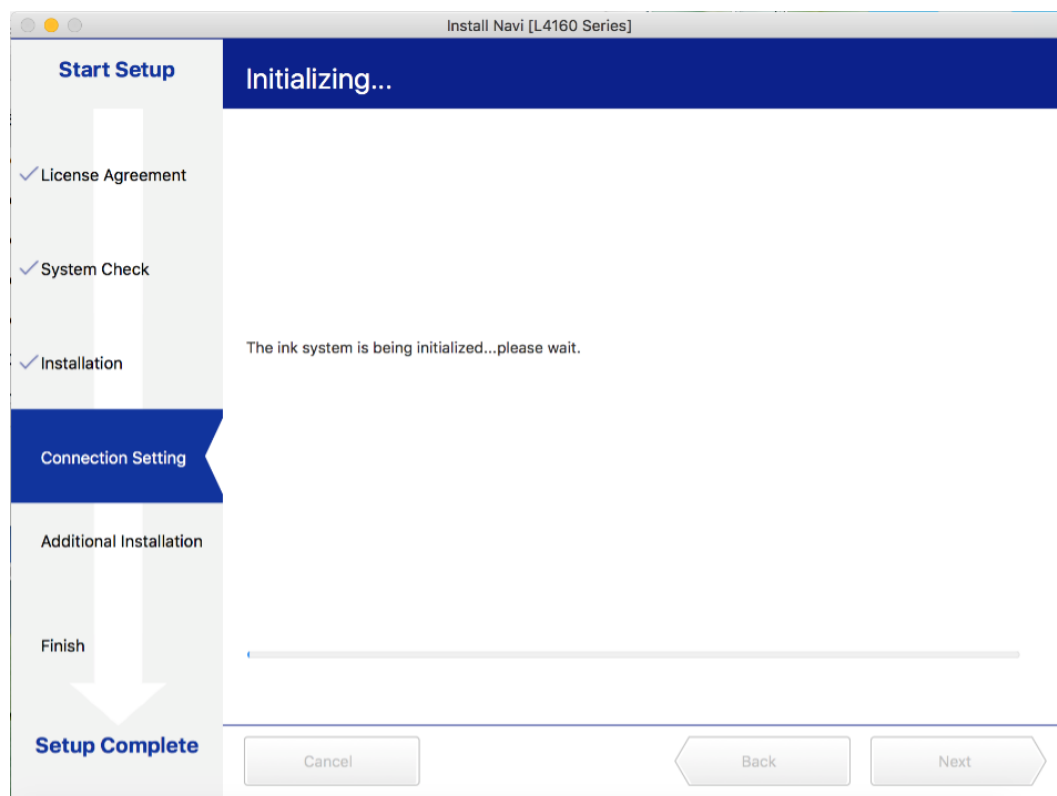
Install Navi [L4160 Series]

Start Setup

License Agreement

System Check

Installation

Connection Setting

Additional Installation

Finish

Setup Complete

Initializing...

The ink system is being initialized...please wait.

Cancel

Back

Next